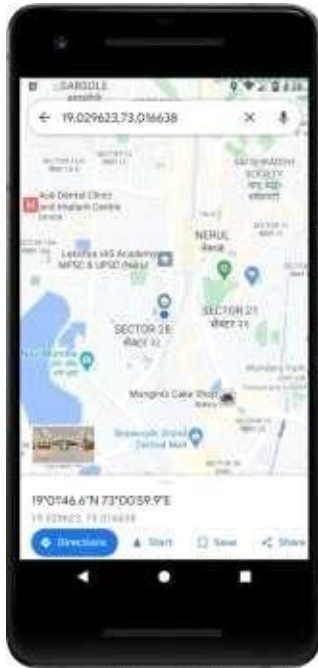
SARSOLE
19.029623,73.016638
Ace Dental Clinic and Implant Centre
Lakshya IAS Academy MPSC & UPSC (Nerul)
NERUL
नेरूळ
SECTOR 2 E
सेक्टर 2ई
SECTOR 21
सेक्टर 21
Mongini's Cake Shop
Seawoods Grand Central Mall
19°01'46.6"N 73°00'59.9"E
19.029623, 73.016638
Directions
Start
Save
Share